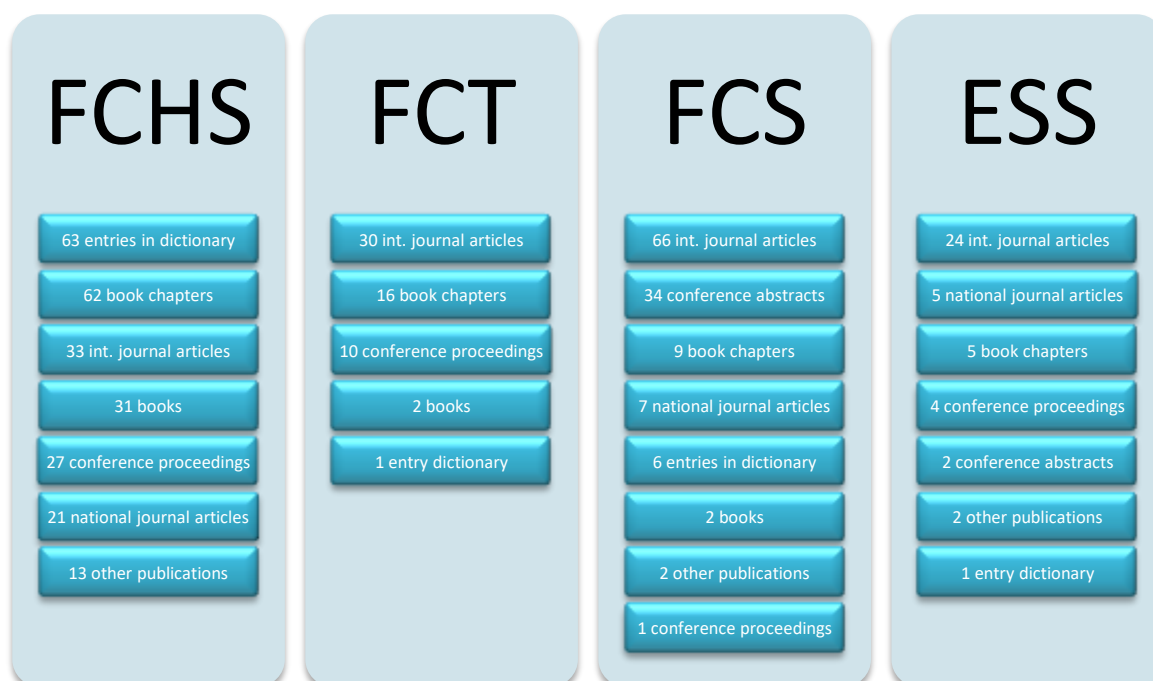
FCHS

63 entries in dictionary
62 book chapters
33 int. journal articles
31 books
27 conference proceedings
21 national journal articles
13 other publications

FCT

30 int. journal articles
16 book chapters
10 conference proceedings
2 books
1 entry dictionary

FCS

66 int. journal articles
34 conference abstracts
9 book chapters
7 national journal articles
6 entries in dictionary
2 books
2 other publications
1 conference proceedings

ESS

24 int. journal articles
5 national journal articles
5 book chapters
4 conference proceedings
2 conference abstracts
2 other publications
1 entry dictionary